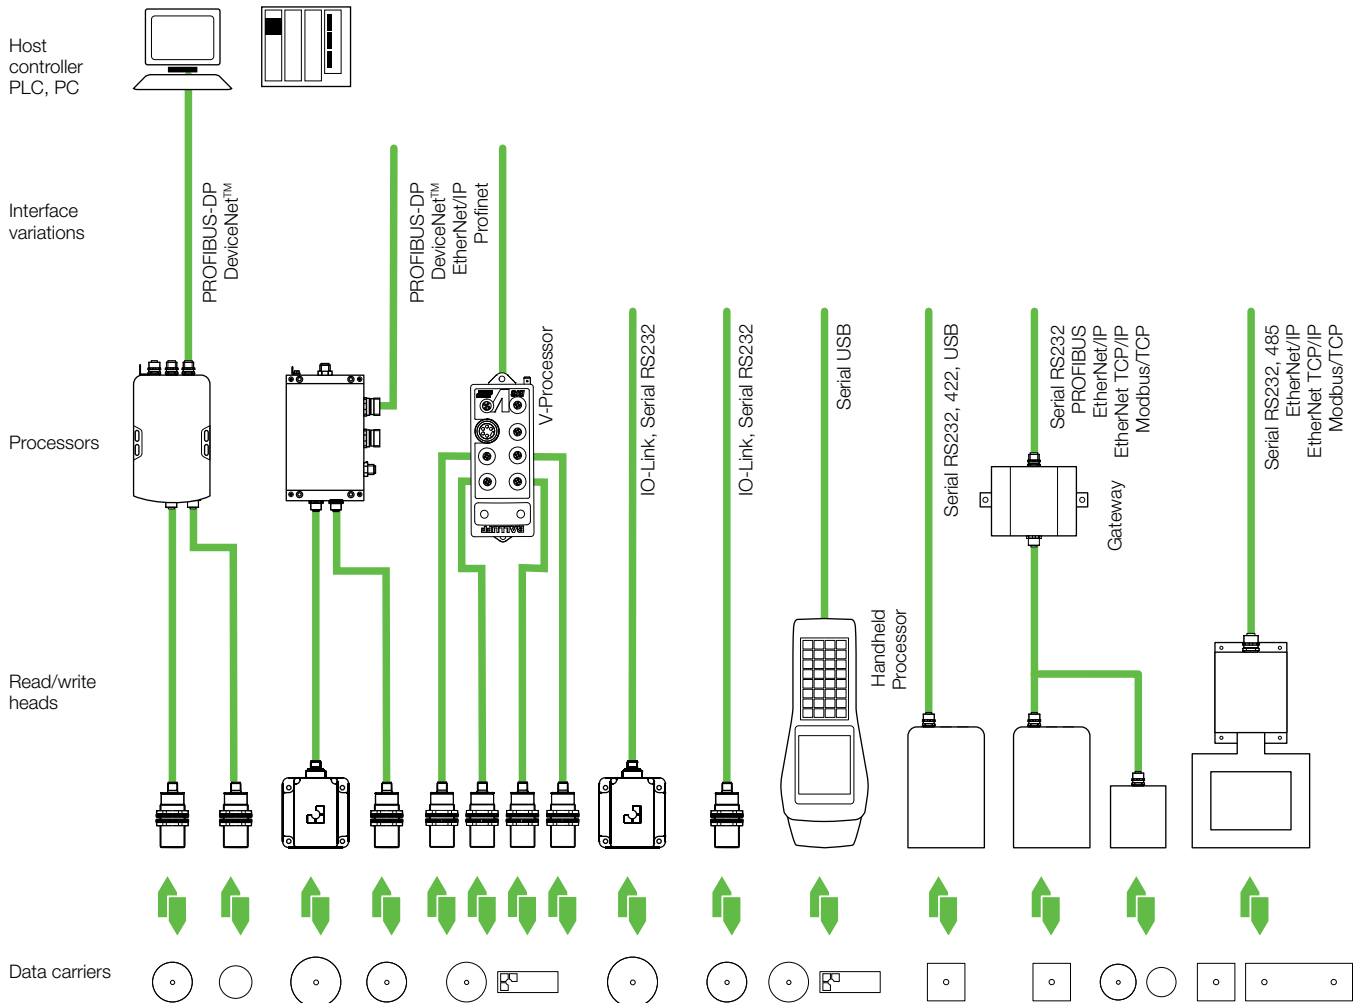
Host controller PLC, PC

Interface variations

Processors

Read/write heads

Data carriers

PROFIBUS-DP
DeviceNet™

PROFIBUS-DP
DeviceNet™
EtherNet/IP
Profinet

V-Processor

IO-Link, Serial RS232

IO-Link, Serial RS232

Serial USB

Handheld Processor

Serial RS232, 422, USB

Serial RS232
PROFIBUS
EtherNet/IP
EtherNet TCP/IP
Modbus/TCP

Gateway

Serial RS232, 485
EtherNet/IP
EtherNet TCP/IP
Modbus/TCP